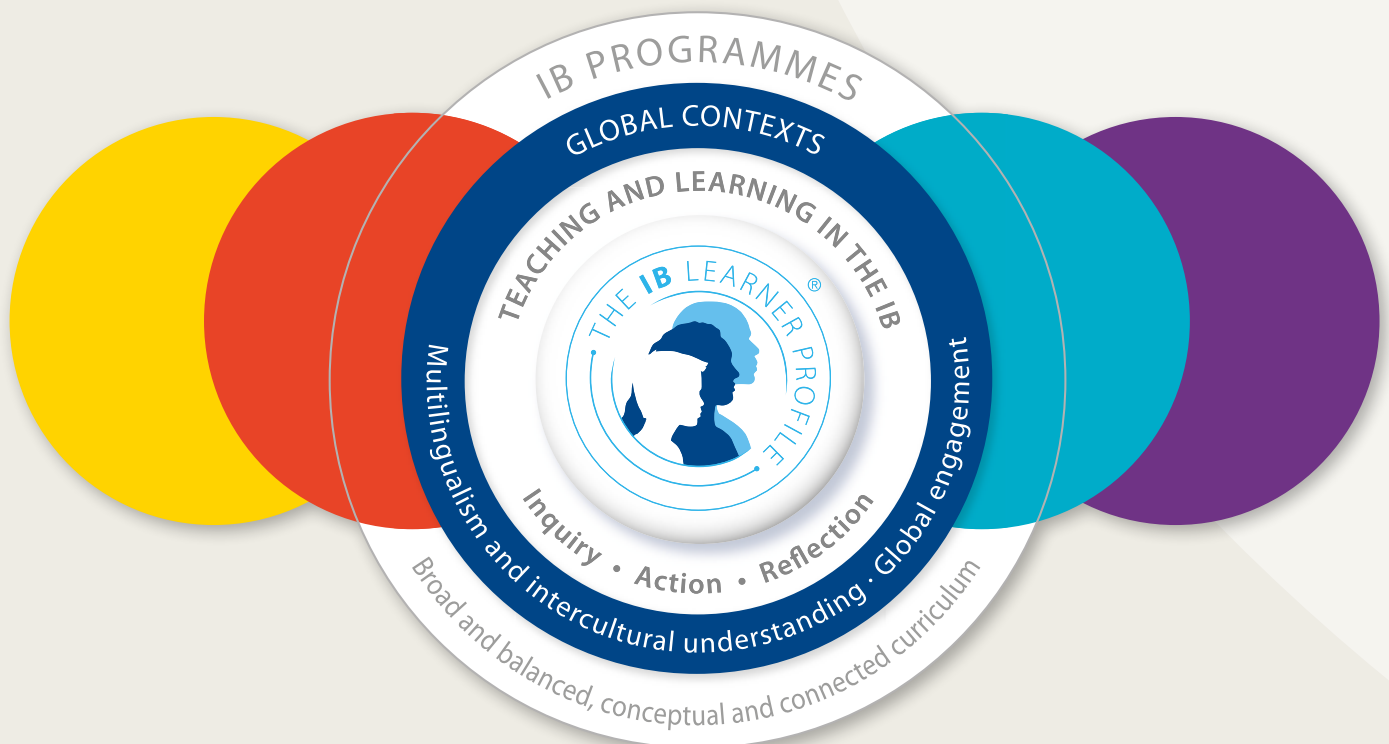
IB PROGRAMMES

GLOBAL CONTEXTS

TEACHING AND LEARNING IN THE IB

THE IB LEARNER PROFILE®

Inquiry • Action • Reflection

Multilingualism and intercultural understanding · Global engagement

Broad and balanced, conceptual and connected curriculum